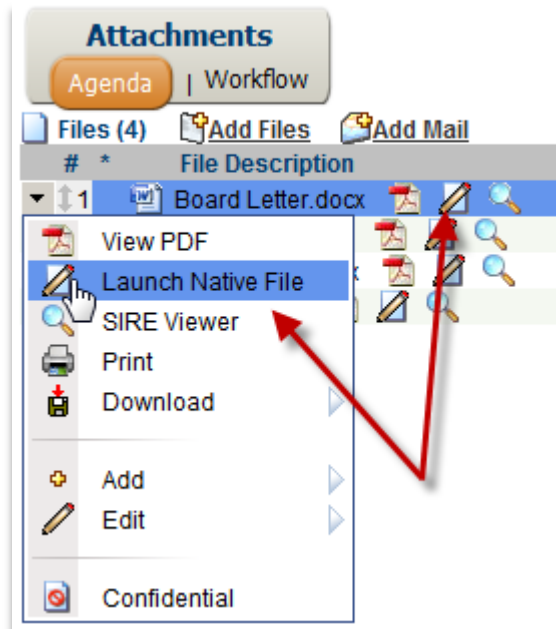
Attachments
Agenda | Workflow
Files (4) Add Files Add Mail

| # | * | File Description |
|---|---|---|
| 1 | | Board Letter.docx |

View PDF
Launch Native File
SIRE Viewer
Print
Download

Add
Edit

Confidential